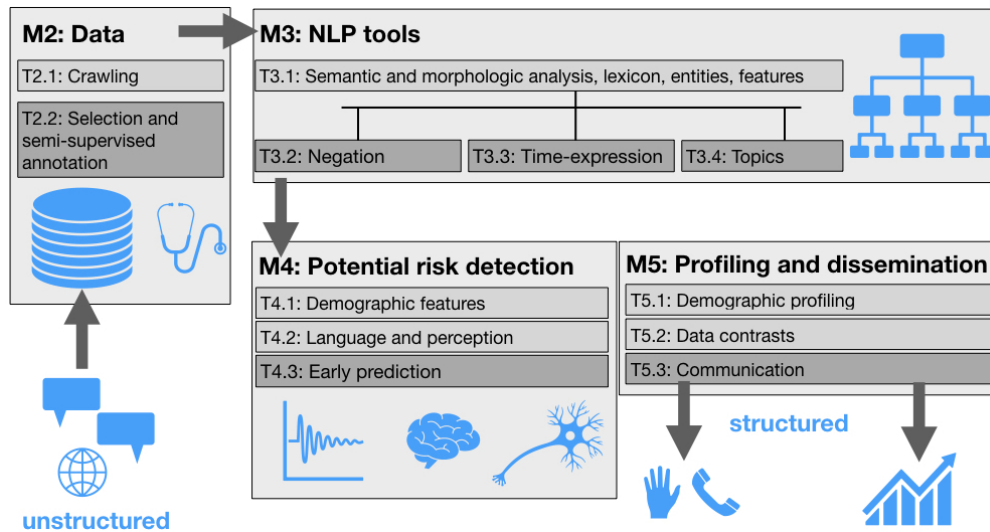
M2: Data

T2.1: Crawling

T2.2: Selection and semi-supervised annotation

unstructured

M3: NLP tools

T3.1: Semantic and morphologic analysis, lexicon, entities, features

T3.2: Negation

T3.3: Time-expression

T3.4: Topics

M4: Potential risk detection

T4.1: Demographic features

T4.2: Language and perception

T4.3: Early prediction

M5: Profiling and dissemination

T5.1: Demographic profiling

T5.2: Data contrasts

T5.3: Communication

structured